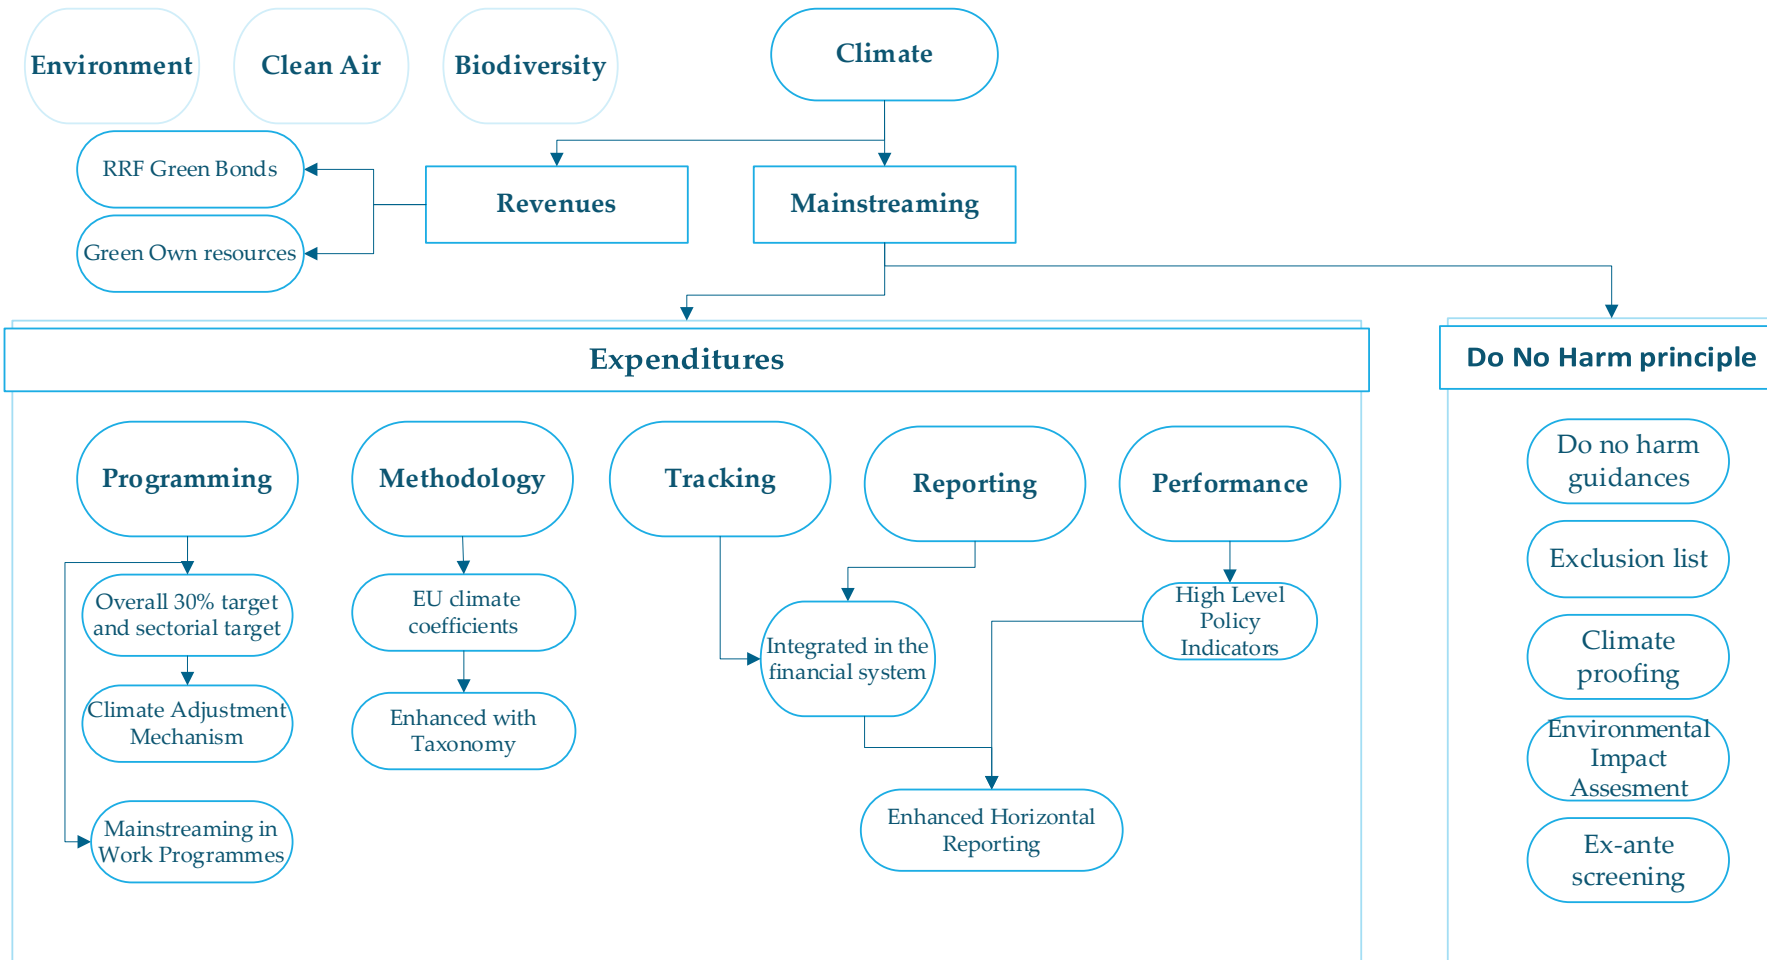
Environment

Clean Air

Biodiversity

Climate

RRF Green Bonds

Green Own resources

Revenues

Mainstreaming

Expenditures

Do No Harm principle

Programming

Methodology

Tracking

Reporting

Performance

Overall 30% target and sectorial target

Climate Adjustment Mechanism

Mainstreaming in Work Programmes

EU climate coefficients

Enhanced with Taxonomy

Integrated in the financial system

High Level Policy Indicators

Enhanced Horizontal Reporting

Do no harm guidances

Exclusion list

Climate proofing

Environmental Impact Assesment

Ex-ante screening